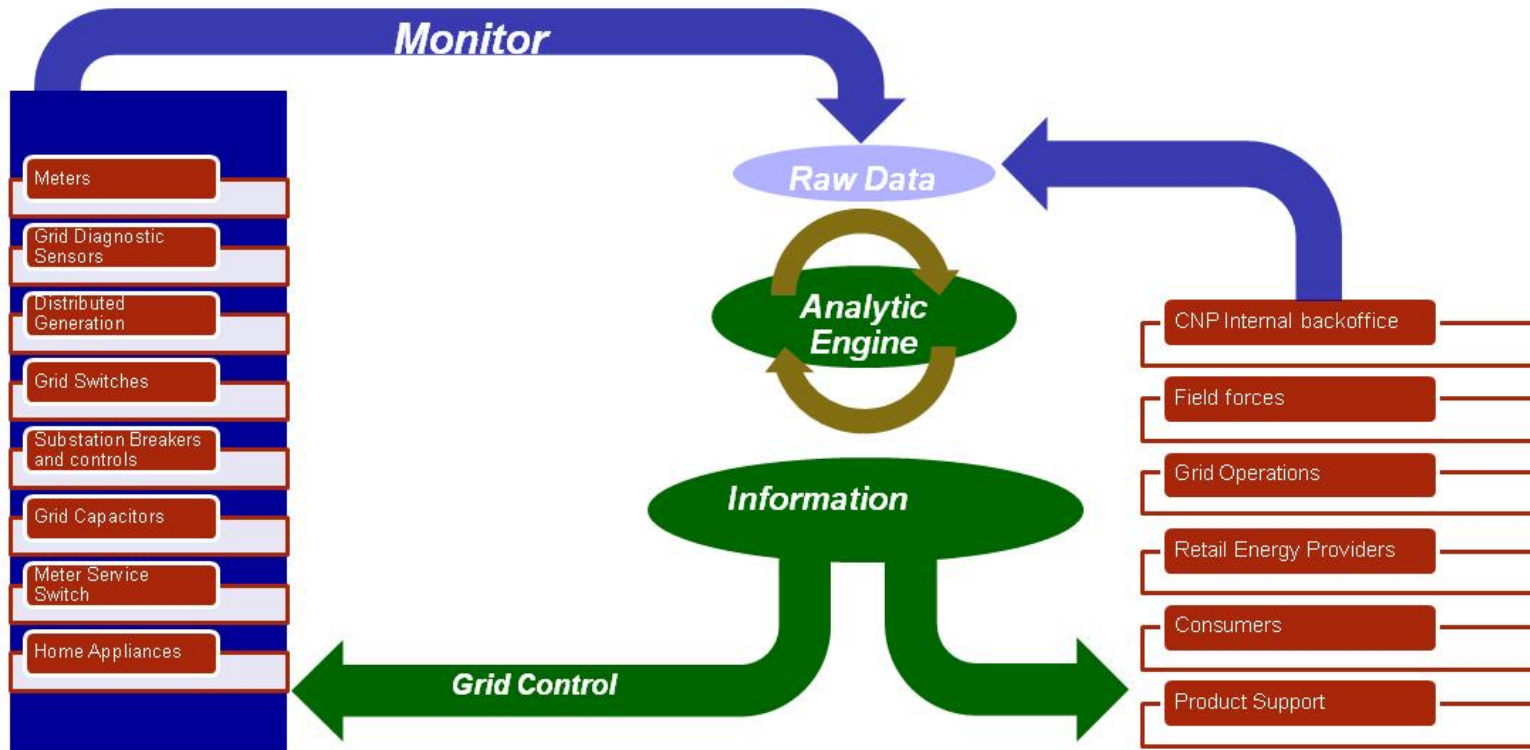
Monitor

Meters

Grid Diagnostic Sensors

Distributed Generation

Grid Switches

Substation Breakers and controls

Grid Capacitors

Meter Service Switch

Home Appliances

Raw Data

Analytic Engine

Information

Grid Control

CNP Internal backoffice

Field forces

Grid Operations

Retail Energy Providers

Consumers

Product Support